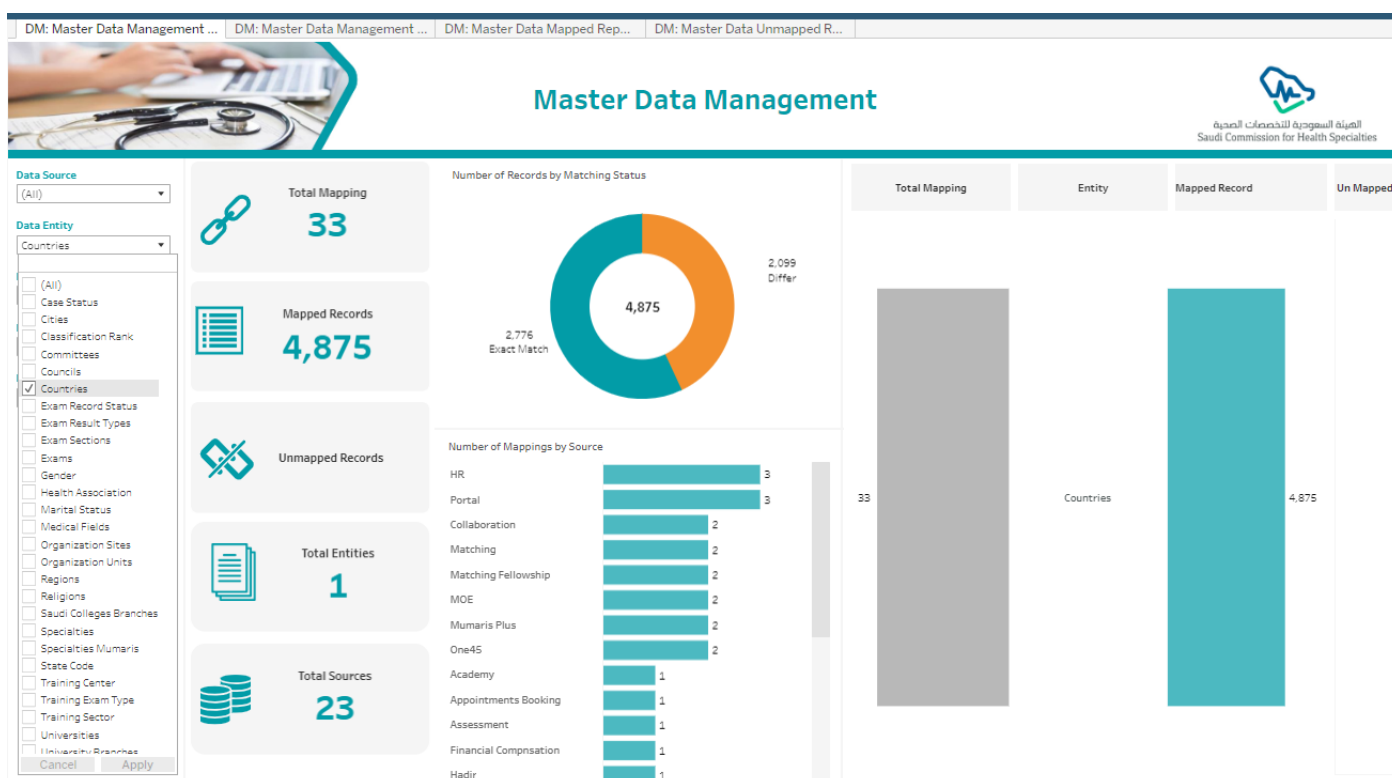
DM: Master Data Management ... | DM: Master Data Management ... | DM: Master Data Mapped Rep... | DM: Master Data Unmapped R...

Master Data Management

الهيئة السعودية للتخصصات الصحية
Saudi Commission for Health Specialties

Data Source
(All)

Data Entity
Countries

(All)
Case Status
Cities
Classification Rank
Committees
Councils
Countries
Exam Record Status
Exam Result Types
Exam Sections
Exams
Gender
Health Association
Marital Status
Medical Fields
Organization Sites
Organization Units
Regions
Religions
Saudi Colleges Branches
Specialties
Specialties Mumaris
State Code
Training Center
Training Exam Type
Training Sector
Universities
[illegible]
Cancel
Apply

Total Mapping
33

Mapped Records
4,875

Unmapped Records

Total Entities
1

Total Sources
23

Number of Records by Matching Status
4,875
2,099
Differ
2,776
Exact Match

Number of Mappings by Source

| Source | Count |
|---|---|
| HR | 3 |
| Portal | 3 |
| Collaboration | 2 |
| Matching | 2 |
| Matching Fellowship | 2 |
| MOE | 2 |
| Mumaris Plus | 2 |
| One45 | 2 |
| Academy | 1 |
| Appointments Booking | 1 |
| Assessment | 1 |
| Financial Compnsation | 1 |
| Hadir | 1 |

| Total Mapping | Entity | Mapped Record | Un Mapped |
|---|---|---|---|
| 33 | Countries | 4,875 | |